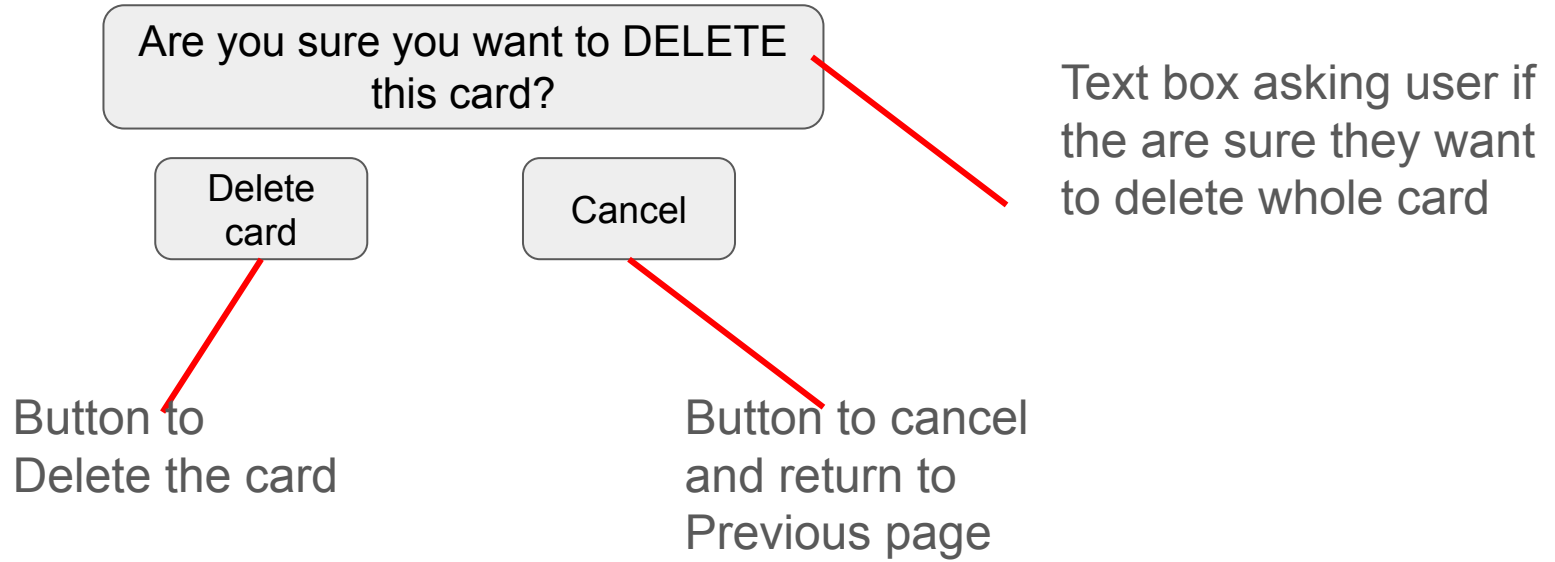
Are you sure you want to DELETE this card?

Text box asking user if the are sure they want to delete whole card

Delete card

Cancel

Button to Delete the card

Button to cancel and return to Previous page